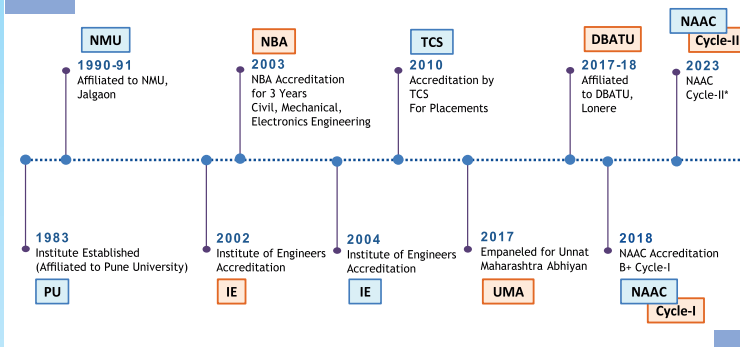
NMU
1990-91
Affiliated to NMU, Jalgaon

NBA
2003
NBA Accreditation for 3 Years
Civil, Mechanical, Electronics Engineering

TCS
2010
Accreditation by TCS
For Placements

DBATU
2017-18
Affiliated to DBATU, Lonere

NAAC
Cycle-II
2023
NAAC Cycle-II*

1983
Institute Established (Affiliated to Pune University)
PU

2002
Institute of Engineers Accreditation
IE

2004
Institute of Engineers Accreditation
IE

2017
Empaneled for Unnat Maharashtra Abhiyan
UMA

2018
NAAC Accreditation B+ Cycle-I
NAAC
Cycle-I